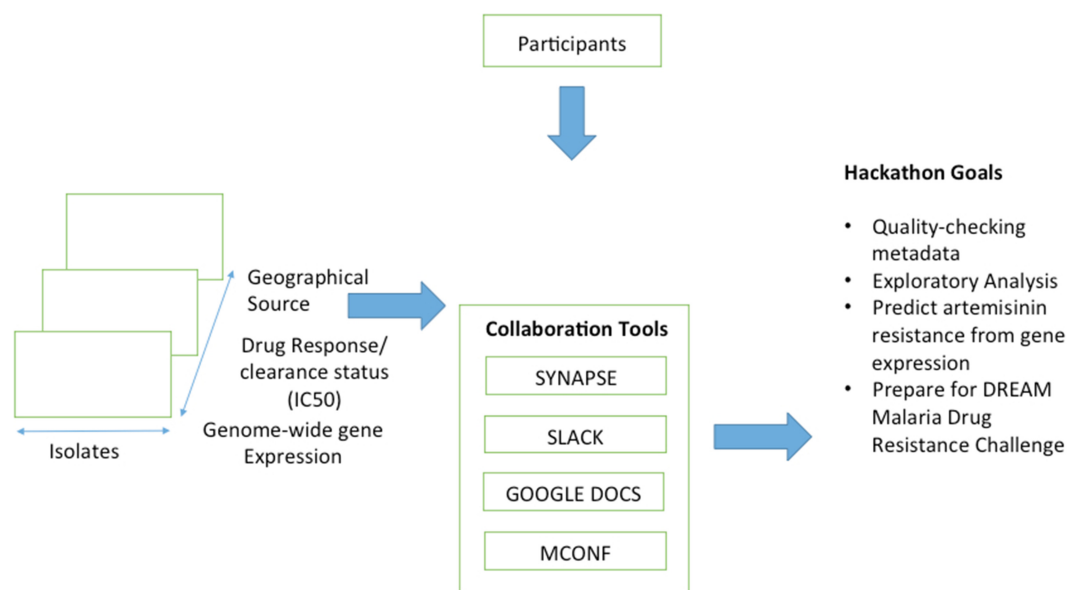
Participants

Geographical Source

Drug Response/ clearance status (IC50)

Genome-wide gene Expression

Isolates

Collaboration Tools

SYNAPSE

SLACK

GOOGLE DOCS

MCONF

Hackathon Goals

- Quality-checking metadata
- Exploratory Analysis
- Predict artemisinin resistance from gene expression
- Prepare for DREAM Malaria Drug Resistance Challenge